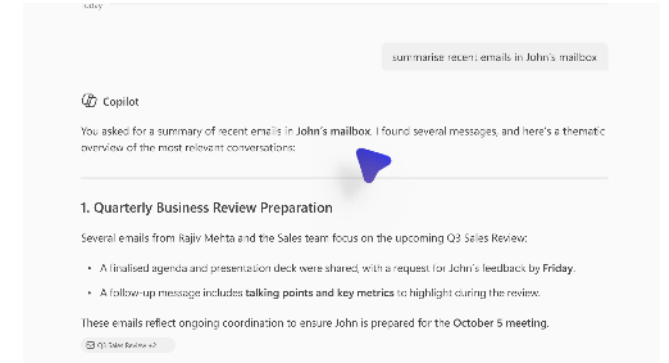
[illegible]

summarise recent emails in John's mailbox

Copilot

You asked for a summary of recent emails in John's mailbox. I found several messages, and here's a thematic overview of the most relevant conversations:

1. Quarterly Business Review Preparation

Several emails from Rajiv Mehta and the Sales team focus on the upcoming Q3 Sales Review:

- A finalised agenda and presentation deck were shared, with a request for John's feedback by Friday.
- A follow-up message includes talking points and key metrics to highlight during the review.

These emails reflect ongoing coordination to ensure John is prepared for the October 5 meeting.

Q3 Sales Review +2